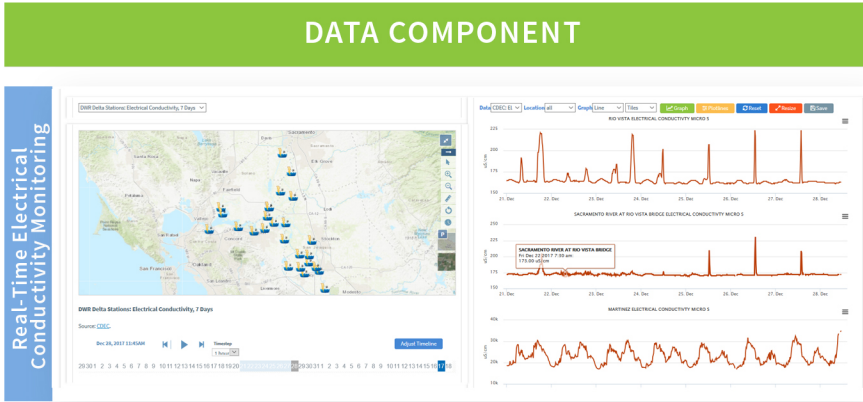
DATA COMPONENT

Real-Time Electrical Conductivity Monitoring

DWR Delta Stations: Electrical Conductivity, 7 Days

DWR Delta Stations: Electrical Conductivity, 7 Days

Source: CDEC

Dec 26, 2017 11:45AM

Timestep

Adjust Timeline

Data CDEC: EI Location all Graph Line Tiles Graph Plotbox Reset Resize Save

RIO VISTA ELECTRICAL CONDUCTIVITY MICRO S

uS/cm

200
175
150

21. Dec 22. Dec 23. Dec 24. Dec 25. Dec 26. Dec 27. Dec 28. Dec

SACRAMENTO RIVER AT RIO VISTA BRIDGE ELECTRICAL CONDUCTIVITY MICRO S

SACRAMENTO RIVER AT RIO VISTA BRIDGE
Fri Dec 22 2017 7:30 am
173.00 uS/cm

225
200
175
150

21. Dec 22. Dec 23. Dec 24. Dec 25. Dec 26. Dec 27. Dec 28. Dec

MARTINEZ ELECTRICAL CONDUCTIVITY MICRO S

40k
30k
20k
10k